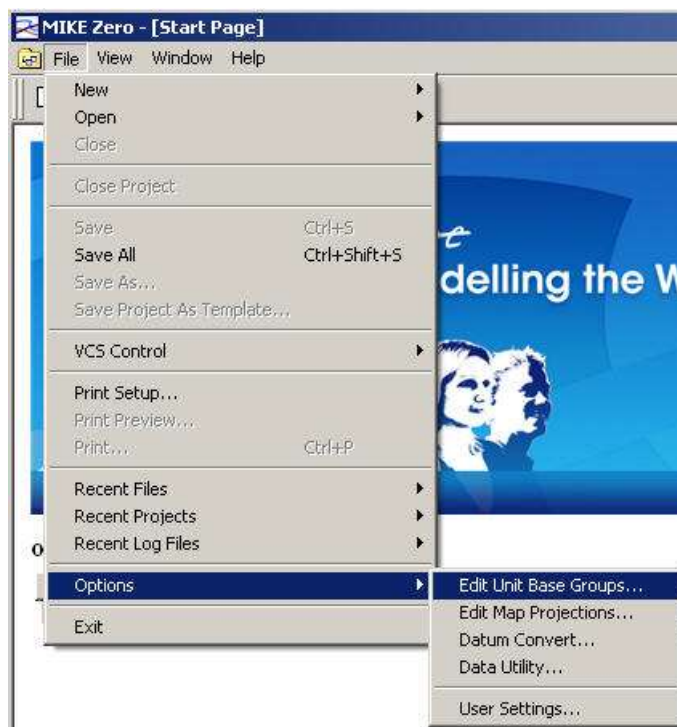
MIKE Zero - [Start Page]

File View Window Help

New
Open
Close

Close Project

Save Ctrl+S
Save All Ctrl+Shift+S
Save As...
Save Project As Template...

VCS Control

Print Setup...
Print Preview...
Print... Ctrl+P

Recent Files
Recent Projects
Recent Log Files

Options

Exit

Edit Unit Base Groups...
Edit Map Projections...
Datum Convert...
Data Utility...

User Settings...

delling the W

o